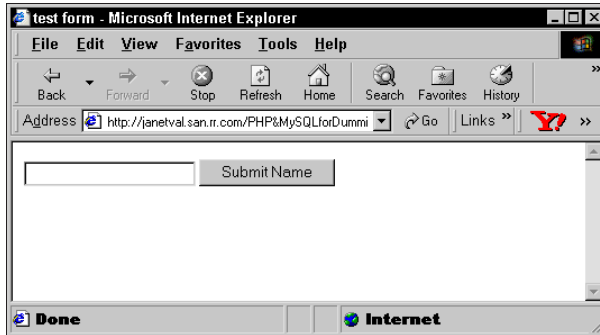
test form - Microsoft Internet Explorer

File Edit View Favorites Tools Help

Back Forward Stop Refresh Home Search Favorites History

Address http://janetval.san.rr.com/PHP&MySQLforDummi Go Links »

Submit Name

Done Internet